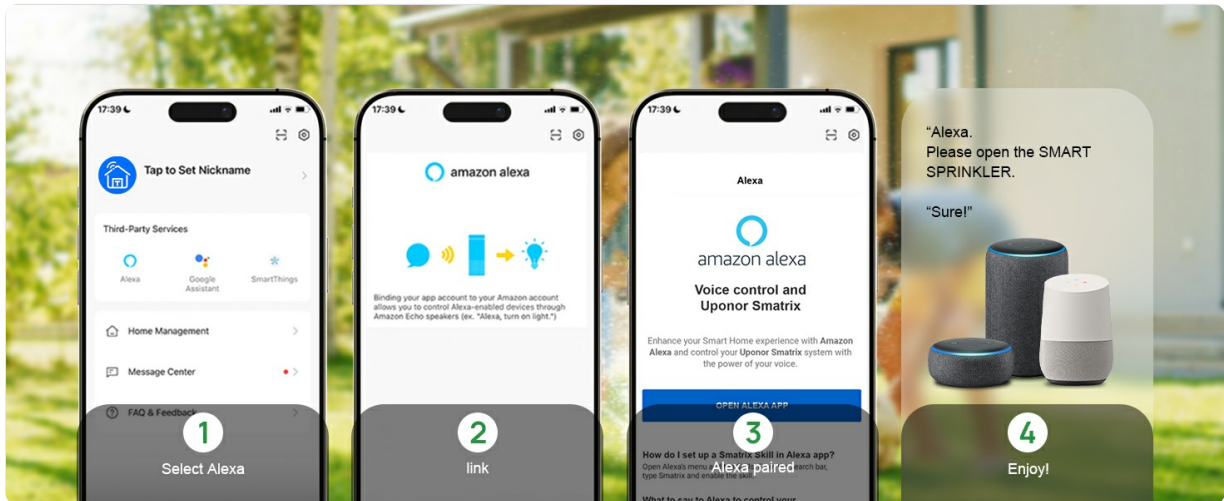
17:39

Tap to Set Nickname

Third-Party Services

Alexa

Google Assistant

SmartThings

Home Management

Message Center

FAQ & Feedback

1

Select Alexa

17:39

amazon alexa

Binding your app account to your Amazon account allows you to control Alexa-enabled devices through Amazon Echo speakers (ex. "Alexa, turn on light.")

2

link

17:39

Alexa

amazon alexa

Voice control and Uponor Smatrix

Enhance your Smart Home experience with Amazon Alexa and control your Uponor Smatrix system with the power of your voice.

OPEN ALEXA APP

How do I set up a Smatrix Skill in Alexa app?

Open Alexa's menu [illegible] search bar, type Smatrix and enable the skill.

What to say to Alexa to control your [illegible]

3

Alexa paired

“Alexa.
Please open the SMART SPRINKLER.

“Sure!”

4

Enjoy!